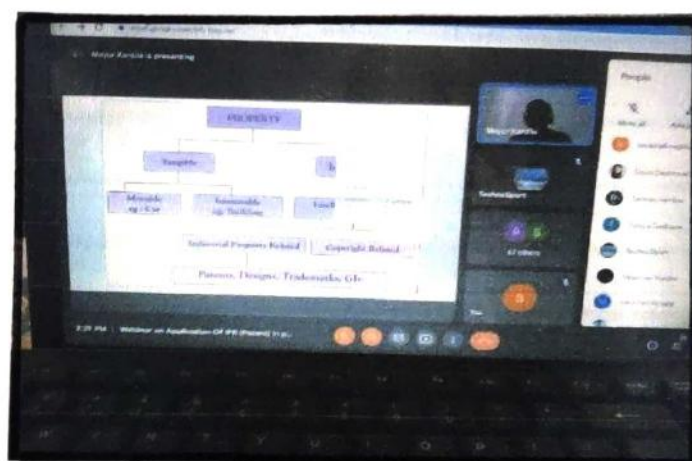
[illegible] is presenting

PROPERTY

Tangible

I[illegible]

Movable eg. Car

Immovable eg. Building

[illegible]

Industrial Property Related

Copyright Related

Patents, Designs, Trademarks, GIs

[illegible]

47 others

People

You

3:29 PM | Webinar on Application Of IPR (Patent) in p...